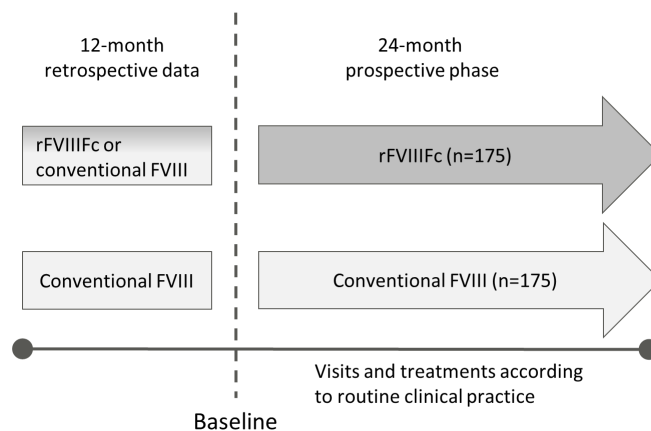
12-month retrospective data

24-month prospective phase

rFVIIIFc or conventional FVIII

rFVIIIFc (n=175)

Conventional FVIII

Conventional FVIII (n=175)

Visits and treatments according to routine clinical practice

Baseline